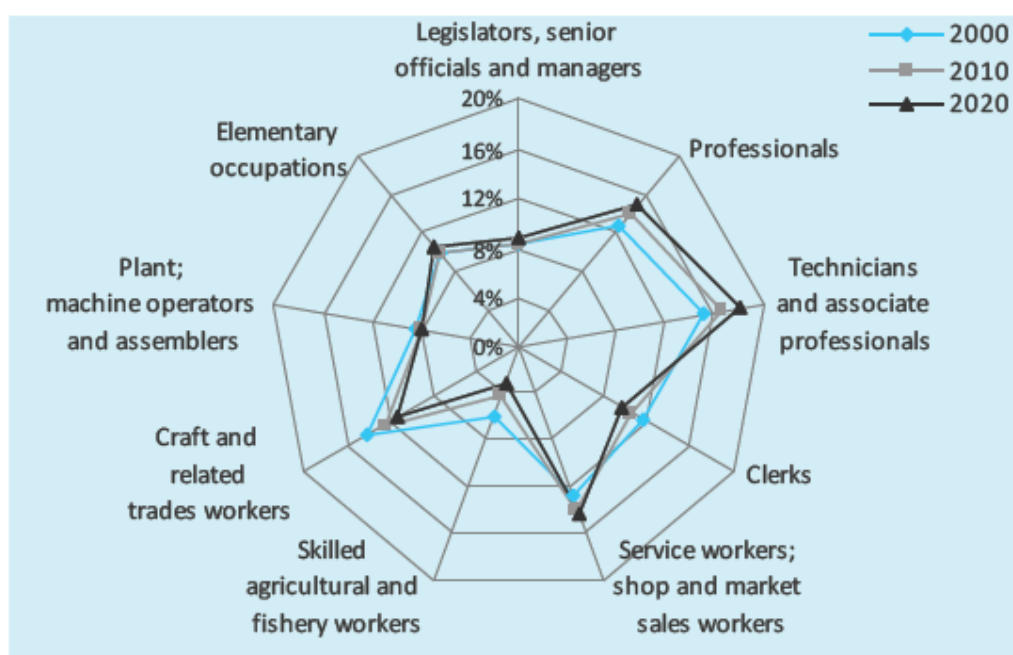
2000
2010
2020

Legislators, senior officials and managers

20%
16%
12%
8%
4%
0%

Professionals

Technicians and associate professionals

Clerks

Service workers; shop and market sales workers

Skilled agricultural and fishery workers

Craft and related trades workers

Plant; machine operators and assemblers

Elementary occupations